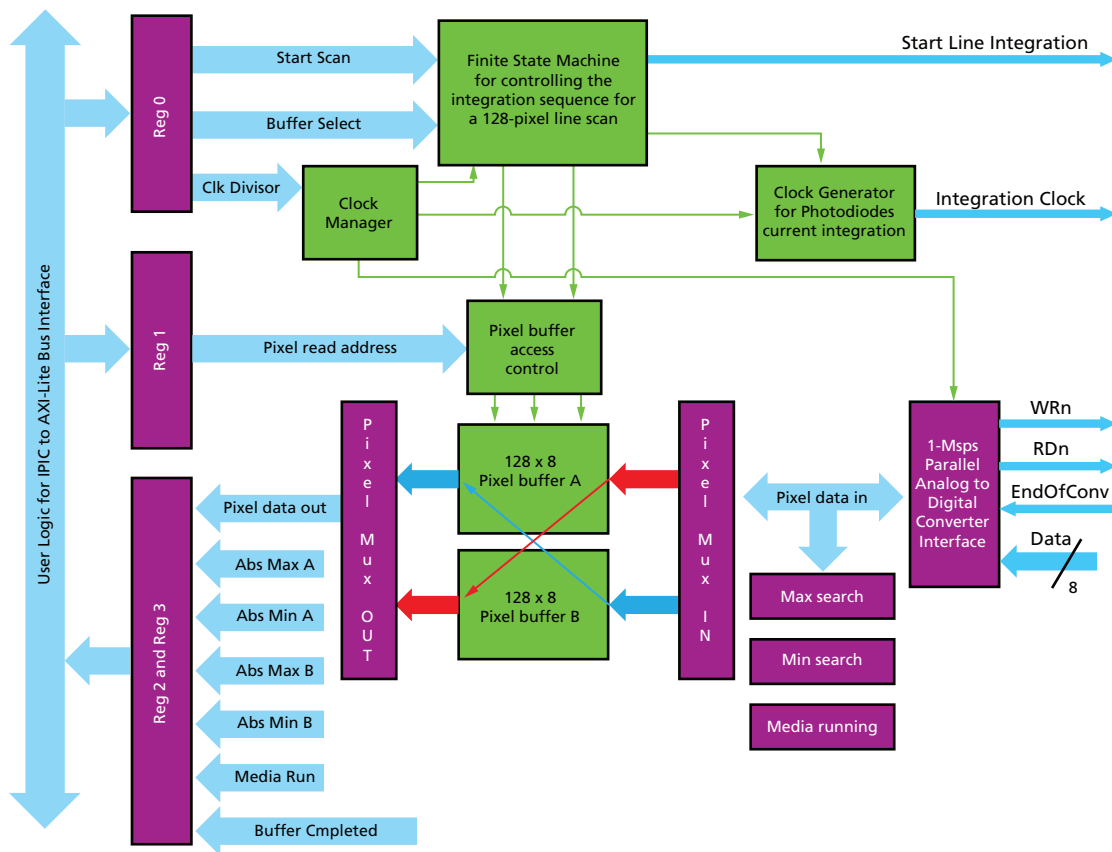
User Logic for IPIC to AXI-Lite Bus Interface

Reg 0

Start Scan

Buffer Select

Clk Divisor

Finite State Machine for controlling the integration sequence for a 128-pixel line scan

Start Line Integration

Clock Manager

Clock Generator for Photodiodes current integration

Integration Clock

Reg 1

Pixel read address

Pixel buffer access control

Reg 2 and Reg 3

Pixel data out

Abs Max A

Abs Min A

Abs Max B

Abs Min B

Media Run

Buffer Cmpleted

P i x e l M u x O U T

128 x 8 Pixel buffer A

128 x 8 Pixel buffer B

P i x e l M u x I N

Pixel data in

Max search

Min search

Media running

1-Msps Parallel Analog to Digital Converter Interface

WRn

RDn

EndOfConv

Data

8